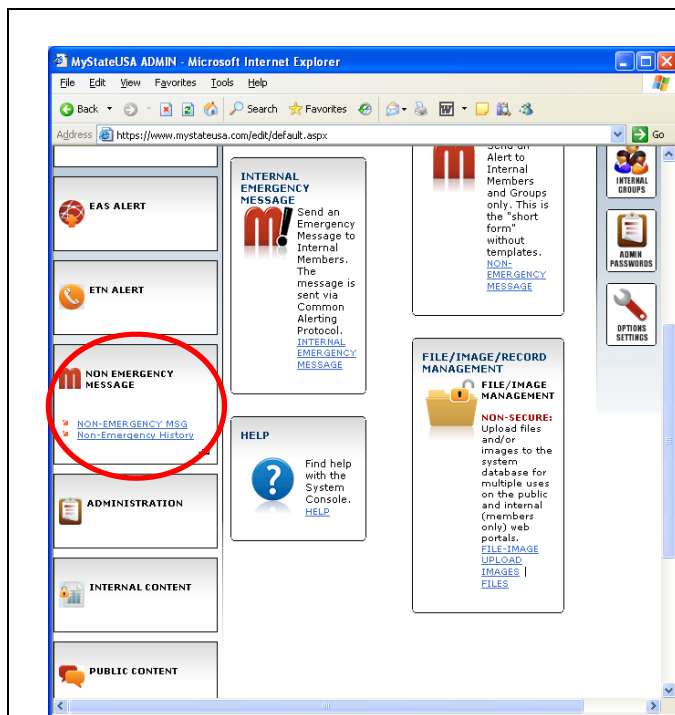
MyStateUSA ADMIN - Microsoft Internet Explorer

File Edit View Favorites Tools Help

Back Search Favorites

Address https://www.mystateusa.com/edit/default.aspx Go

EAS ALERT

ETN ALERT

NON EMERGENCY MESSAGE

NON-EMERGENCY MSG
Non-Emergency History

ADMINISTRATION

INTERNAL CONTENT

PUBLIC CONTENT

INTERNAL EMERGENCY MESSAGE

Send an Emergency Message to Internal Members. The message is sent via Common Alerting Protocol. INTERNAL EMERGENCY MESSAGE

HELP

Find help with the System Console. HELP

Send an Alert to Internal Members and Groups only. This is the "short form" without templates. NON-EMERGENCY MESSAGE

FILE/IMAGE/RECORD MANAGEMENT

FILE/IMAGE MANAGEMENT

NON-SECURE: Upload files and/or images to the system database for multiple uses on the public and internal (members only) web portals. FILE-IMAGE UPLOAD IMAGES | FILES

INTERNAL GROUPS

ADMIN PASSWORDS

OPTIONS SETTINGS